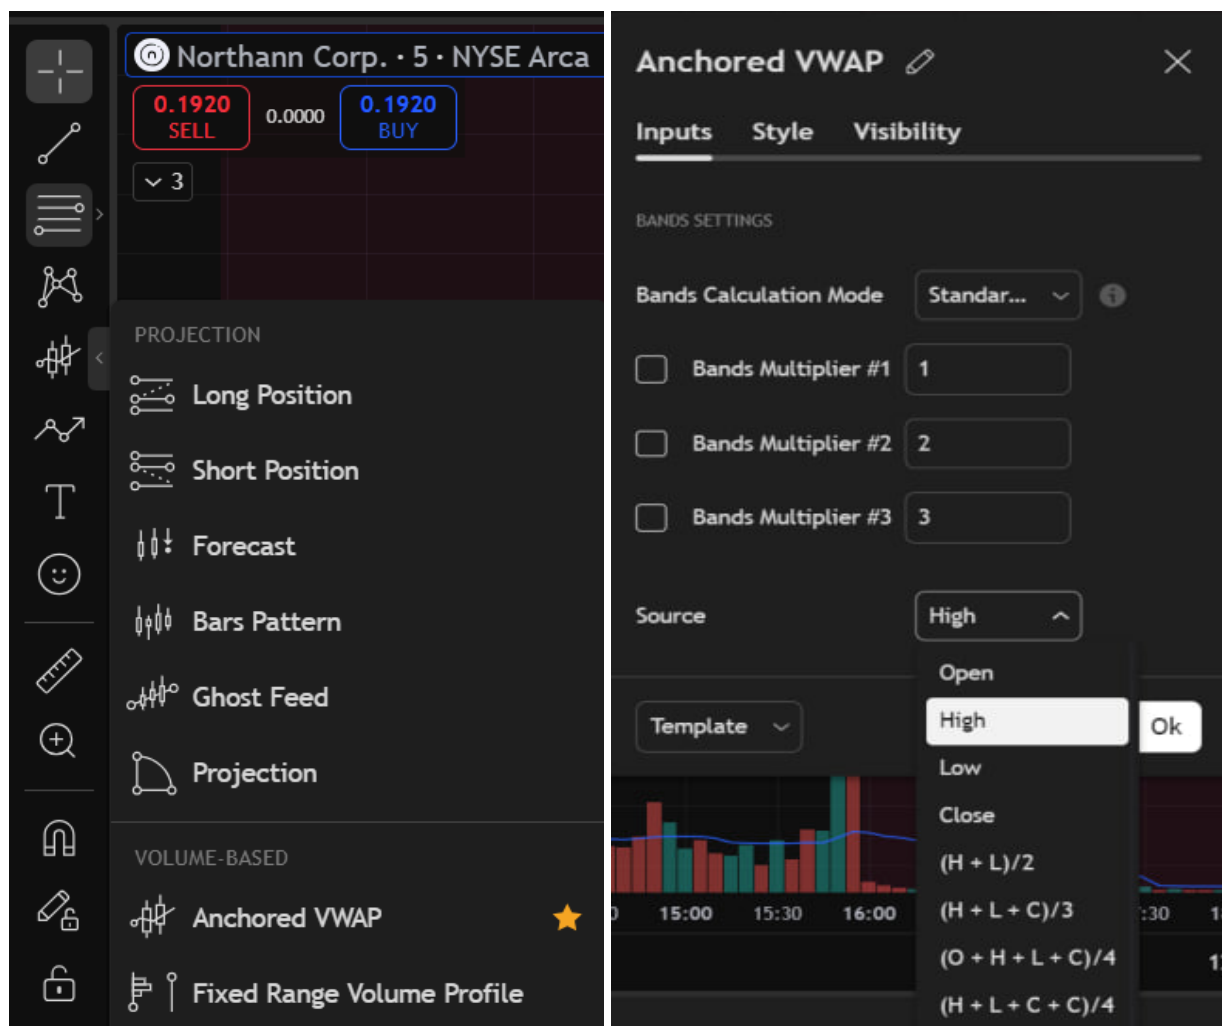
Northann Corp. · 5 · NYSE Arca

0.1920
SELL

0.0000

0.1920
BUY

3

PROJECTION

Long Position

Short Position

Forecast

Bars Pattern

Ghost Feed

Projection

VOLUME-BASED

Anchored VWAP

Fixed Range Volume Profile

Anchored VWAP

Inputs Style Visibility

BANDS SETTINGS

Bands Calculation Mode Standar...

Bands Multiplier #1 1

Bands Multiplier #2 2

Bands Multiplier #3 3

Source High

Open
High
Low
Close
(H + L)/2
(H + L + C)/3
(O + H + L + C)/4
(H + L + C + C)/4

Template

Ok

15:00 15:30 16:00 :30